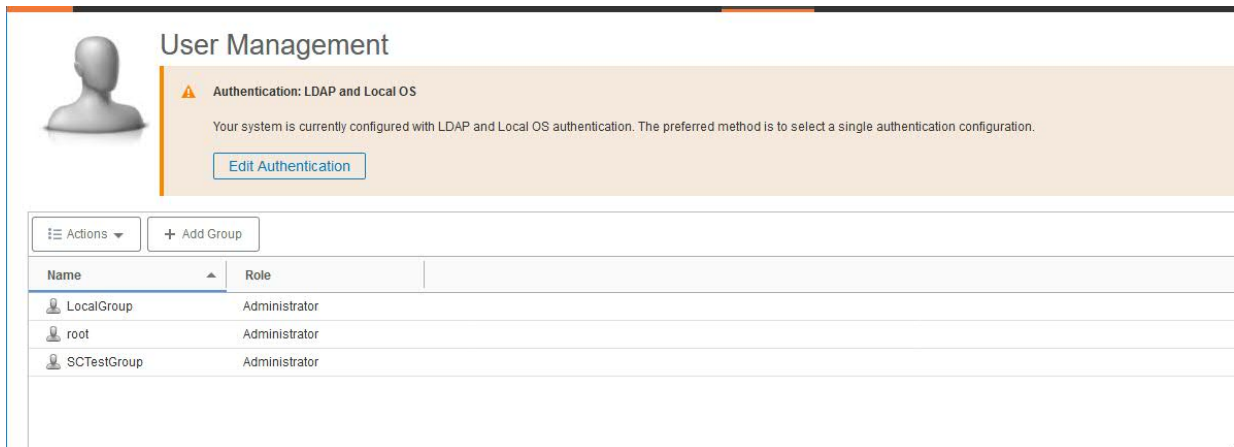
User Management

Authentication: LDAP and Local OS

Your system is currently configured with LDAP and Local OS authentication. The preferred method is to select a single authentication configuration.

Edit Authentication

Actions

+ Add Group

| Name | Role |
|---|---|
| LocalGroup | Administrator |
| root | Administrator |
| SCTestGroup | Administrator |